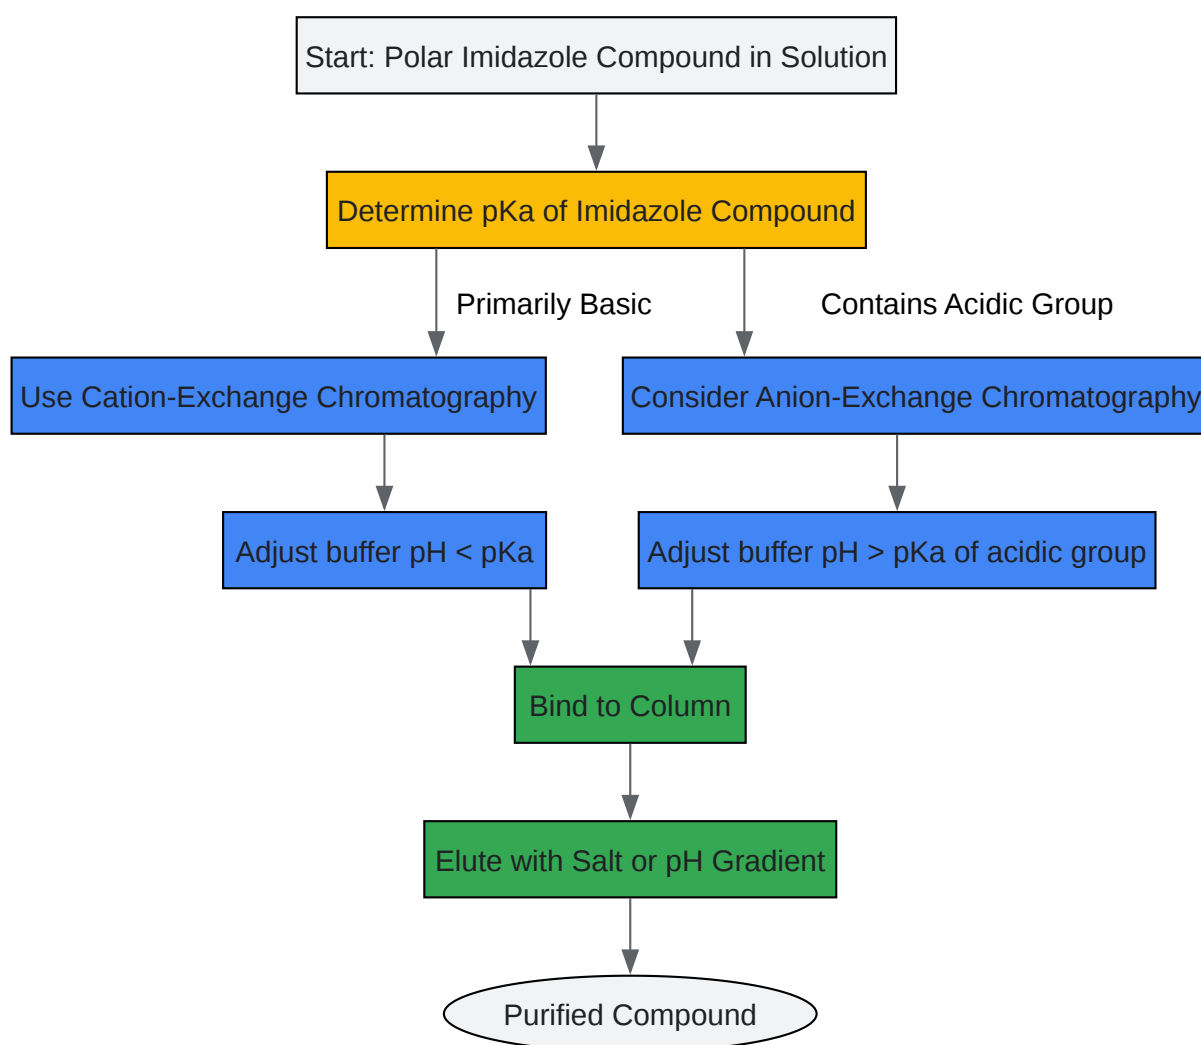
Start: Polar Imidazole Compound in Solution

Determine pKa of Imidazole Compound

Primarily Basic

Contains Acidic Group

Use Cation-Exchange Chromatography

Consider Anion-Exchange Chromatography

Adjust buffer pH < pKa

Adjust buffer pH > pKa of acidic group

Bind to Column

Elute with Salt or pH Gradient

Purified Compound